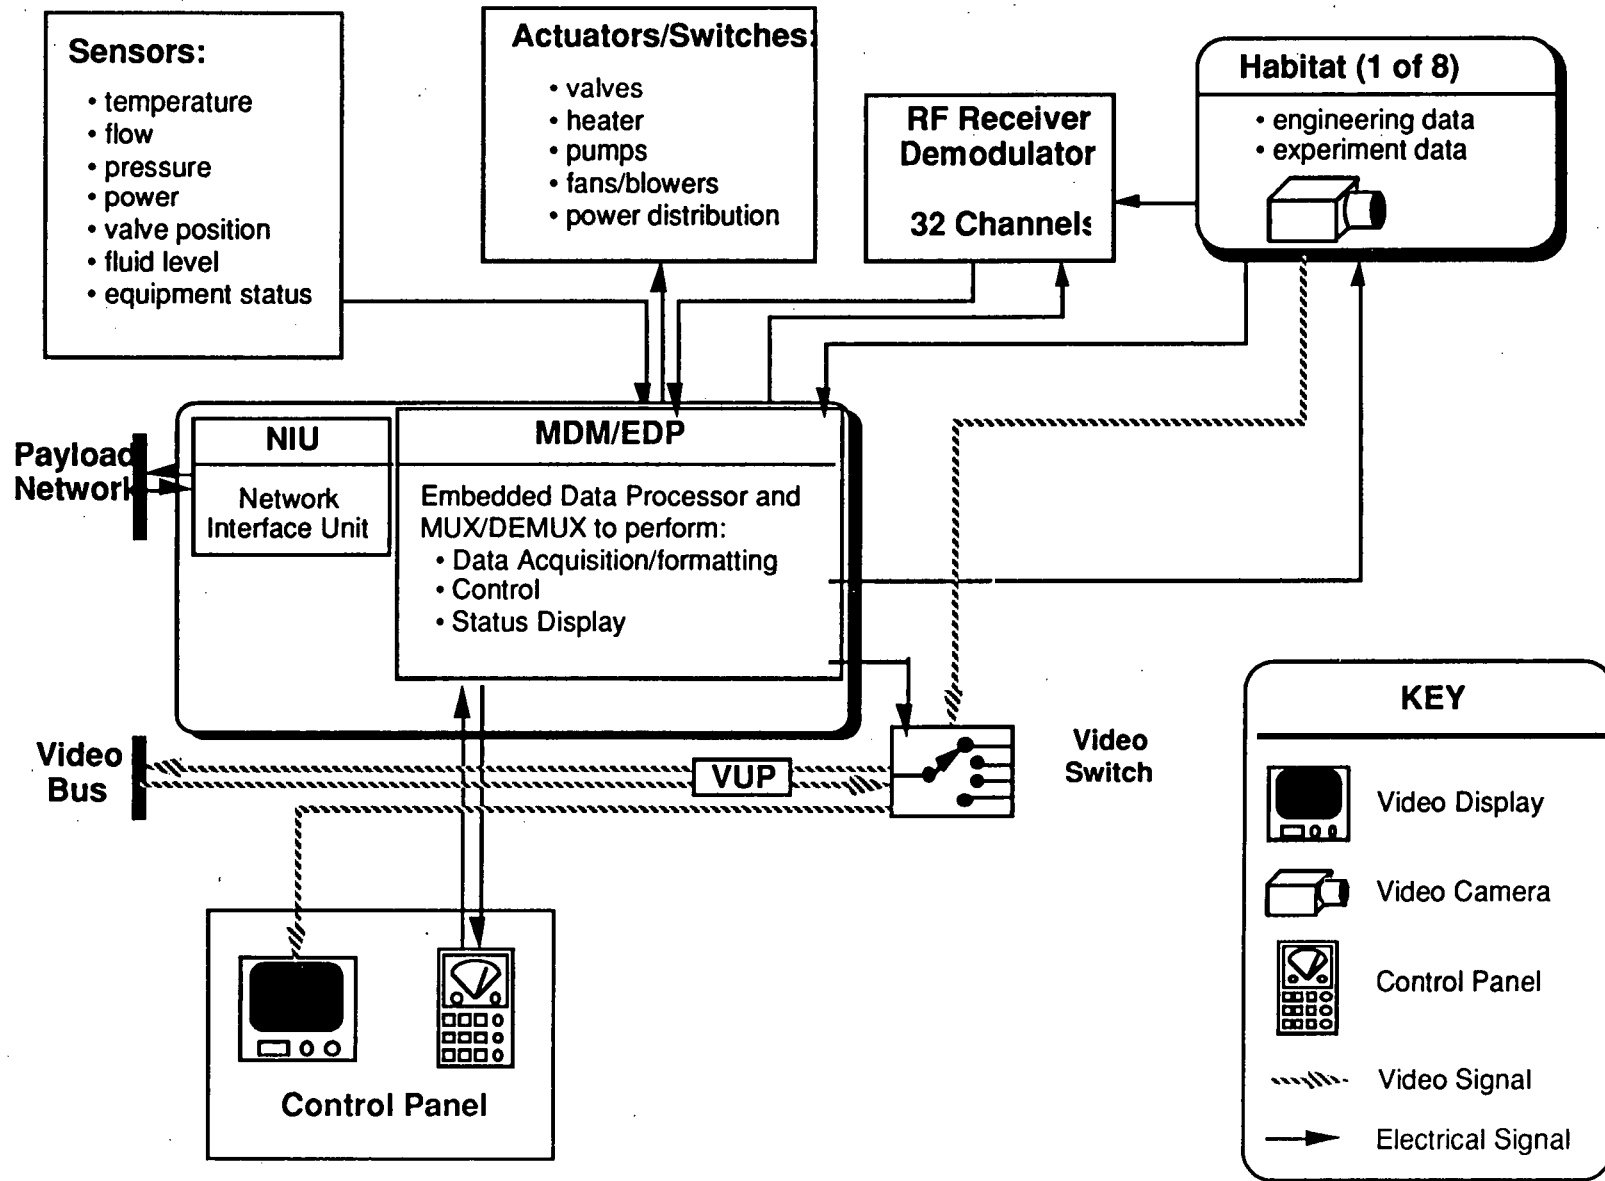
Sensors:
• temperature
• flow
• pressure
• power
• valve position
• fluid level
• equipment status

Actuators/Switches:
• valves
• heater
• pumps
• fans/blowers
• power distribution

RF Receiver Demodulator
32 Channels

Habitat (1 of 8)
• engineering data
• experiment data

Payload Network

NIU
Network Interface Unit

MDM/EDP
Embedded Data Processor and MUX/DEMUX to perform:
• Data Acquisition/formatting
• Control
• Status Display

Video Bus

VUP

Video Switch

Control Panel

KEY
Video Display
Video Camera
Control Panel
Video Signal
Electrical Signal